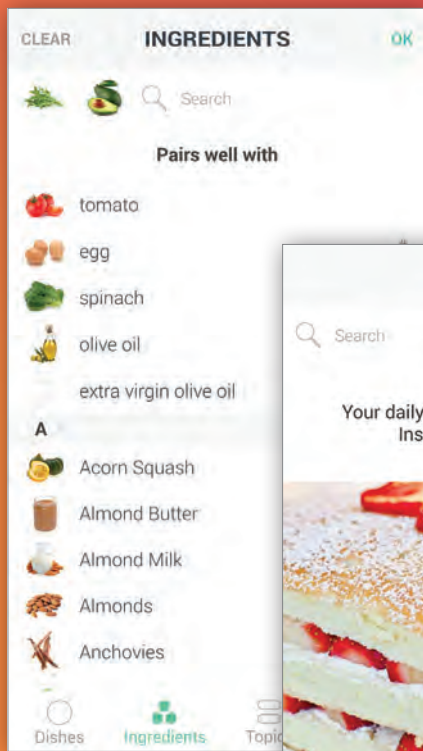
CLEAR INGREDIENTS OK

Search

Pairs well with

tomato

egg

spinach

olive oil

extra virgin olive oil

A

Acorn Squash

Almond Butter

Almond Milk

Almonds

Anchovies

Dishes Ingredients Topi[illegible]

Search

Your daily
Ins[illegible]